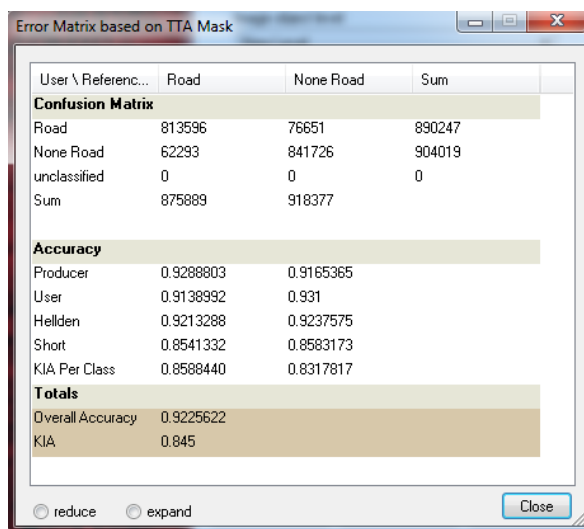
Error Matrix based on TTA Mask

| User \ Referenc... | Road | None Road | Sum |
|---|---|---|---|
| **Confusion Matrix** | | | |
| Road | 813596 | 76651 | 890247 |
| None Road | 62293 | 841726 | 904019 |
| unclassified | 0 | 0 | 0 |
| Sum | 875889 | 918377 | |
| | | | |
| **Accuracy** | | | |
| Producer | 0.9288803 | 0.9165365 | |
| User | 0.9138992 | 0.931 | |
| Hellden | 0.9213288 | 0.9237575 | |
| Short | 0.8541332 | 0.8583173 | |
| KIA Per Class | 0.8588440 | 0.8317817 | |
| **Totals** | | | |
| Overall Accuracy | 0.9225622 | | |
| KIA | 0.845 | | |

reduce
expand
Close